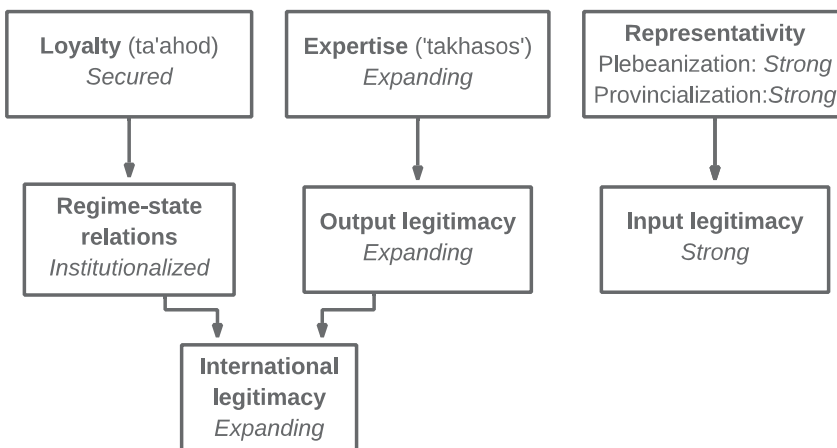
**Loyalty** (ta'ahod)
*Secured*

**Expertise** ('takhasos')
*Expanding*

**Representativity**
Plebeanization: *Strong*
Provincialization:*Strong*

**Regime-state relations**
*Institutionalized*

**Output legitimacy**
*Expanding*

**Input legitimacy**
*Strong*

**International legitimacy**
*Expanding*